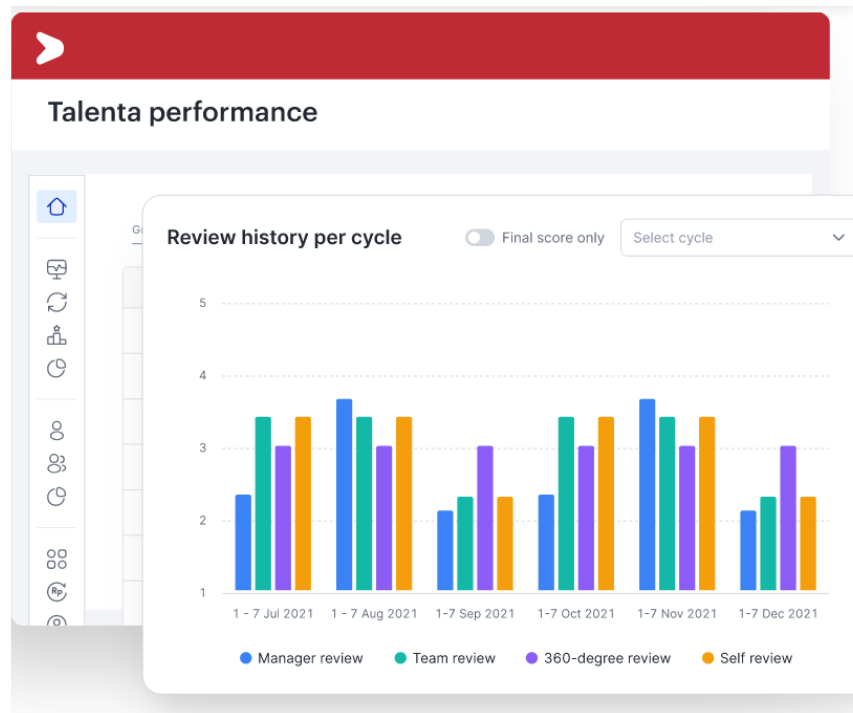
Talenta performance

Review history per cycle

Final score only

Select cycle

5
4
3
2
1

1 - 7 Jul 2021
1 - 7 Aug 2021
1-7 Sep 2021
1-7 Oct 2021
1-7 Nov 2021
1-7 Dec 2021

Manager review
Team review
360-degree review
Self review